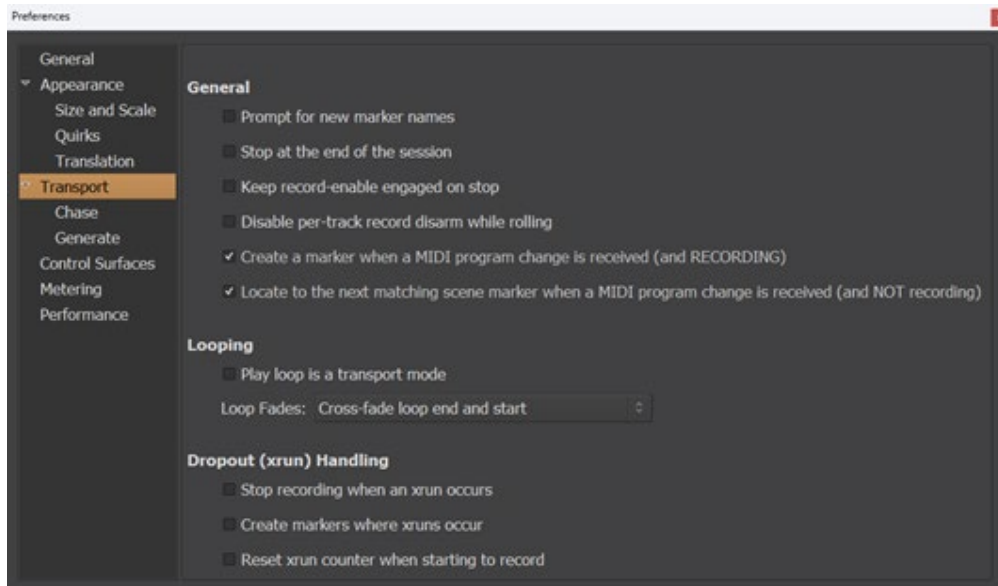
Preferences

General
Appearance
Size and Scale
Quirks
Translation
Transport
Chase
Generate
Control Surfaces
Metering
Performance

General
Prompt for new marker names
Stop at the end of the session
Keep record-enable engaged on stop
Disable per-track record disarm while rolling
Create a marker when a MIDI program change is received (and RECORDING)
Locate to the next matching scene marker when a MIDI program change is received (and NOT recording)

Looping
Play loop is a transport mode
Loop Fades: Cross-fade loop end and start

Dropout (xrun) Handling
Stop recording when an xrun occurs
Create markers where xruns occur
Reset xrun counter when starting to record